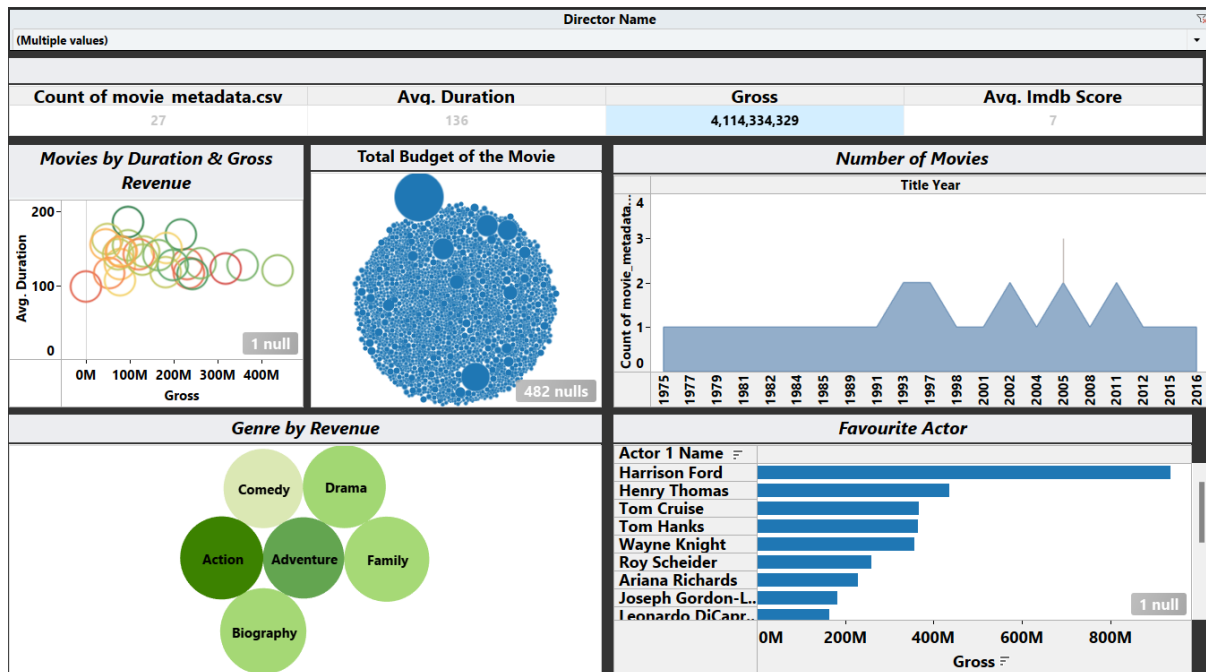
Director Name
(Multiple values)

| Count of movie_metadata.csv | Avg. Duration | Gross | Avg. Imdb Score |
|---|---|---|---|
| 27 | 136 | 4,114,334,329 | 7 |

Movies by Duration & Gross Revenue
Avg. Duration
200
100
0
0M 100M 200M 300M 400M
Gross
1 null

Total Budget of the Movie
482 nulls

Number of Movies
Title Year
Count of movie_metadata...
4
3
2
1
0
1975 1977 1979 1981 1982 1984 1985 1989 1991 1993 1997 1998 2001 2002 2004 2005 2008 2011 2012 2015 2016

Genre by Revenue
Comedy
Drama
Action
Adventure
Family
Biography

Favourite Actor
Actor 1 Name
Harrison Ford
Henry Thomas
Tom Cruise
Tom Hanks
Wayne Knight
Roy Scheider
Ariana Richards
Joseph Gordon-L..
Leonardo DiCapr..
1 null
0M 200M 400M 600M 800M
Gross